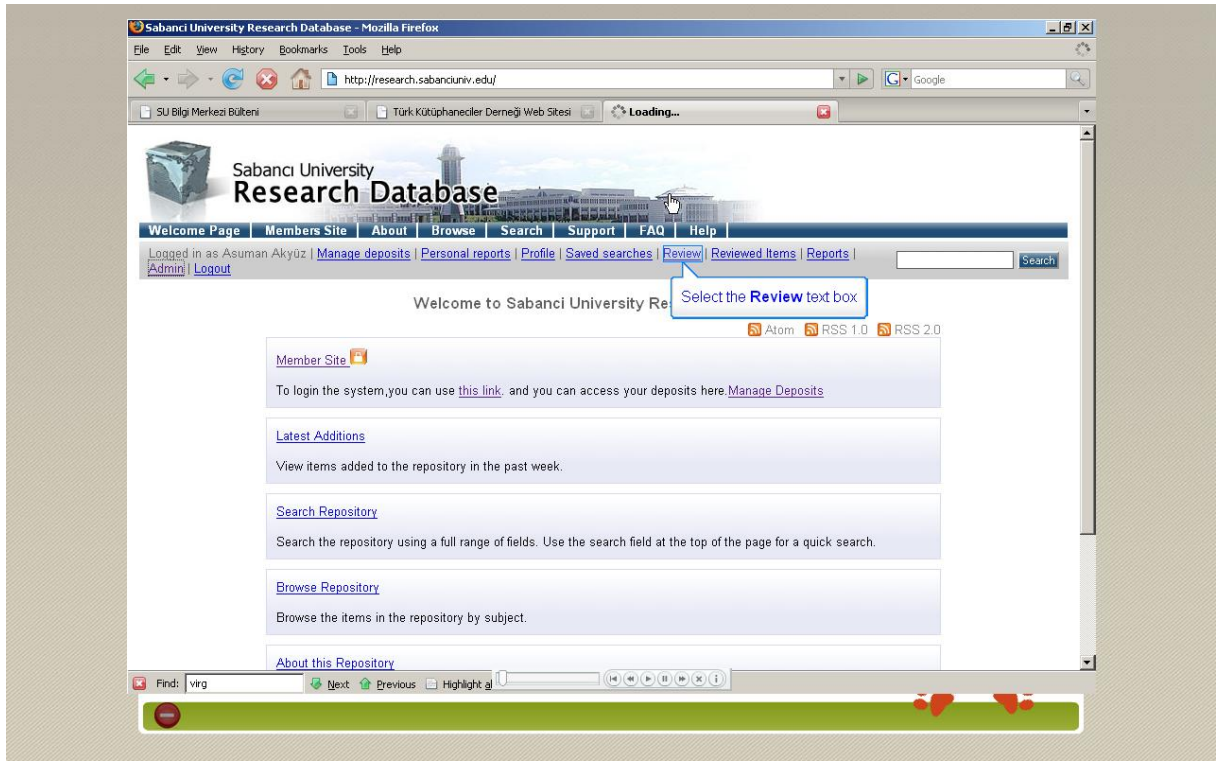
Sabanci University Research Database - Mozilla Firefox

File Edit View History Bookmarks Tools Help

http://research.sabanciuniv.edu/

Google

SU Bilgi Merkezi Bülteni

Türk Kütüphaneciler Derneği Web Sitesi

Loading...

Sabancı University
Research Database

Welcome Page | Members Site | About | Browse | Search | Support | FAQ | Help

Logged in as Asuman Akyüz | Manage deposits | Personal reports | Profile | Saved searches | Review | Reviewed Items | Reports | Admin | Logout

Search

Welcome to Sabanci University Re

Select the **Review** text box

Atom RSS 1.0 RSS 2.0

Member Site

To login the system,you can use this link. and you can access your deposits here.Manage Deposits

Latest Additions

View items added to the repository in the past week.

Search Repository

Search the repository using a full range of fields. Use the search field at the top of the page for a quick search.

Browse Repository

Browse the items in the repository by subject.

About this Repository

Find: virg Next Previous Highlight al